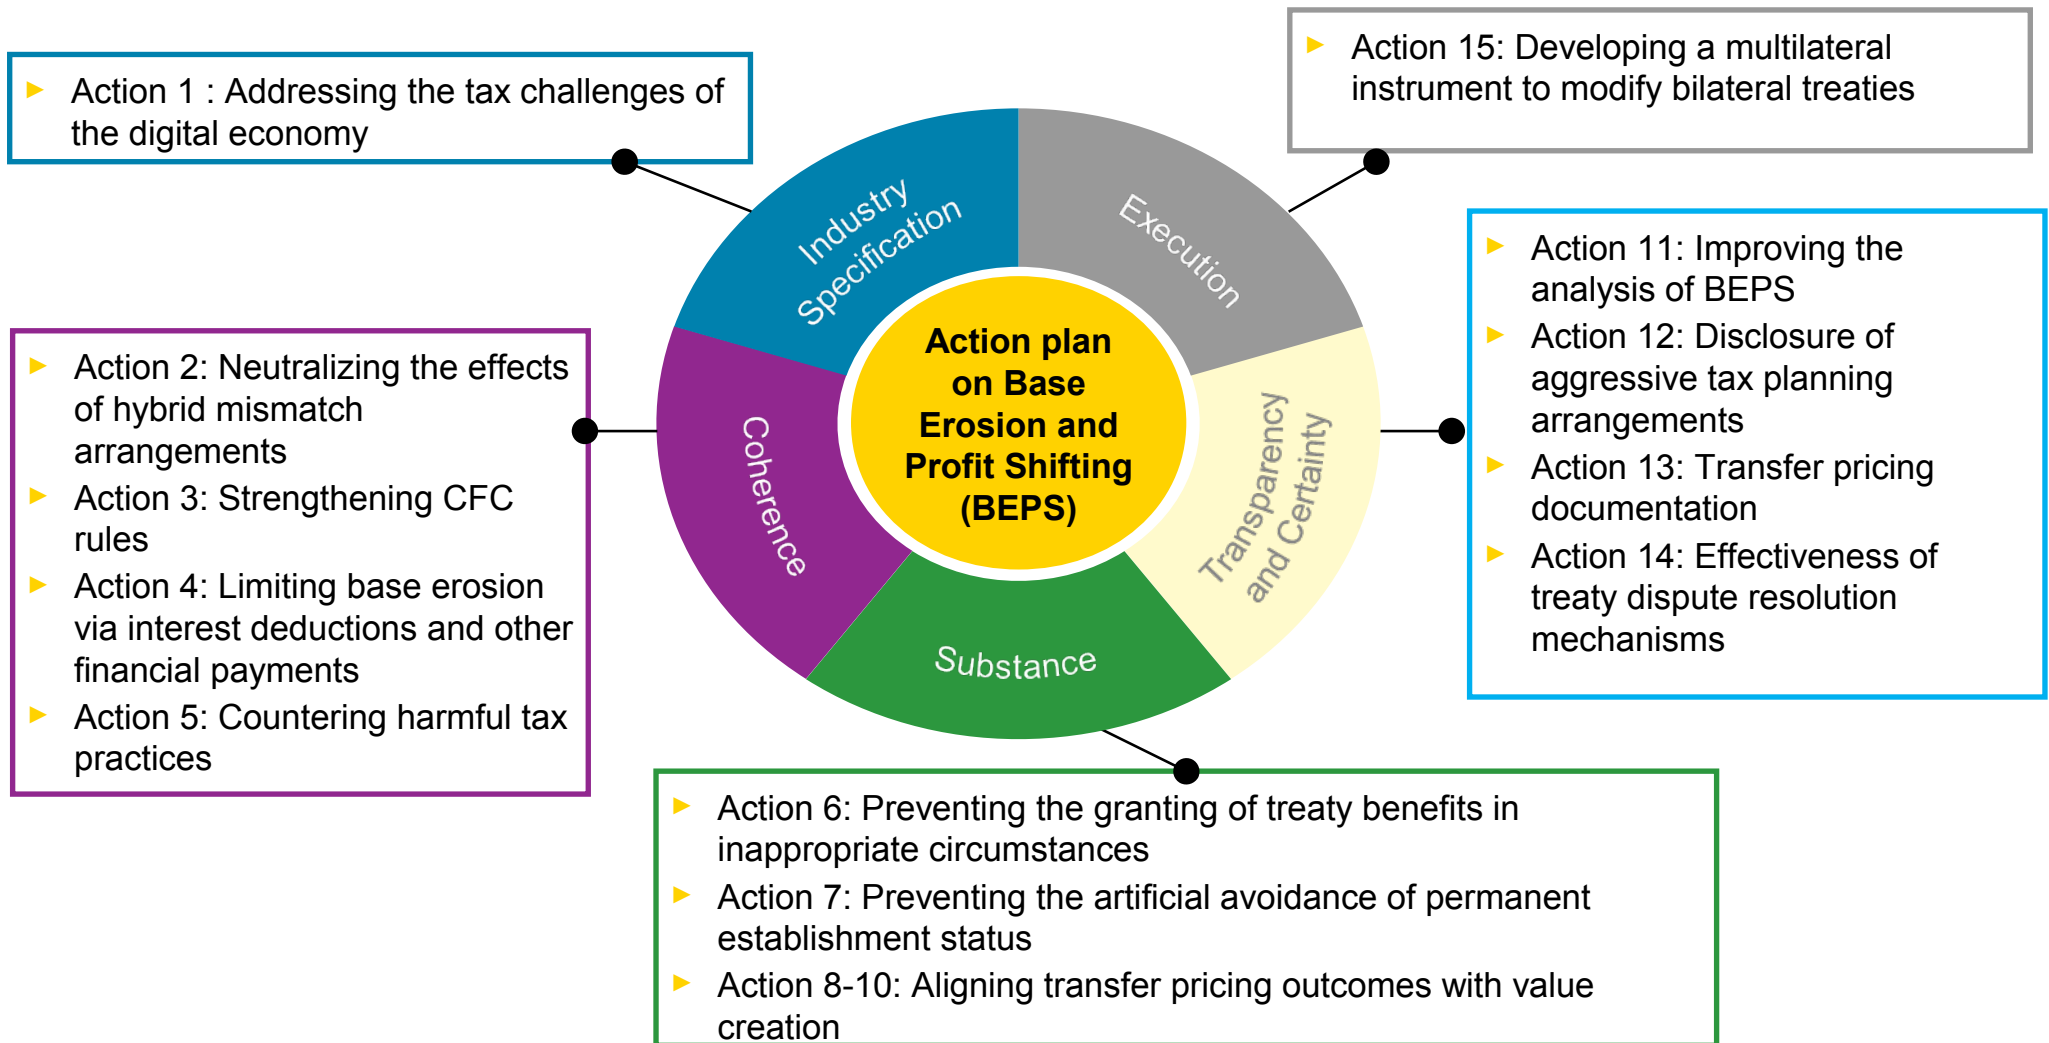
Action 1 : Addressing the tax challenges of the digital economy

Action 15: Developing a multilateral instrument to modify bilateral treaties

Industry Specification

Execution

Action plan on Base Erosion and Profit Shifting (BEPS)

Coherence

Transparency and Certainty

Substance

Action 11: Improving the analysis of BEPS
Action 12: Disclosure of aggressive tax planning arrangements
Action 13: Transfer pricing documentation
Action 14: Effectiveness of treaty dispute resolution mechanisms

Action 2: Neutralizing the effects of hybrid mismatch arrangements
Action 3: Strengthening CFC rules
Action 4: Limiting base erosion via interest deductions and other financial payments
Action 5: Countering harmful tax practices

Action 6: Preventing the granting of treaty benefits in inappropriate circumstances
Action 7: Preventing the artificial avoidance of permanent establishment status
Action 8-10: Aligning transfer pricing outcomes with value creation